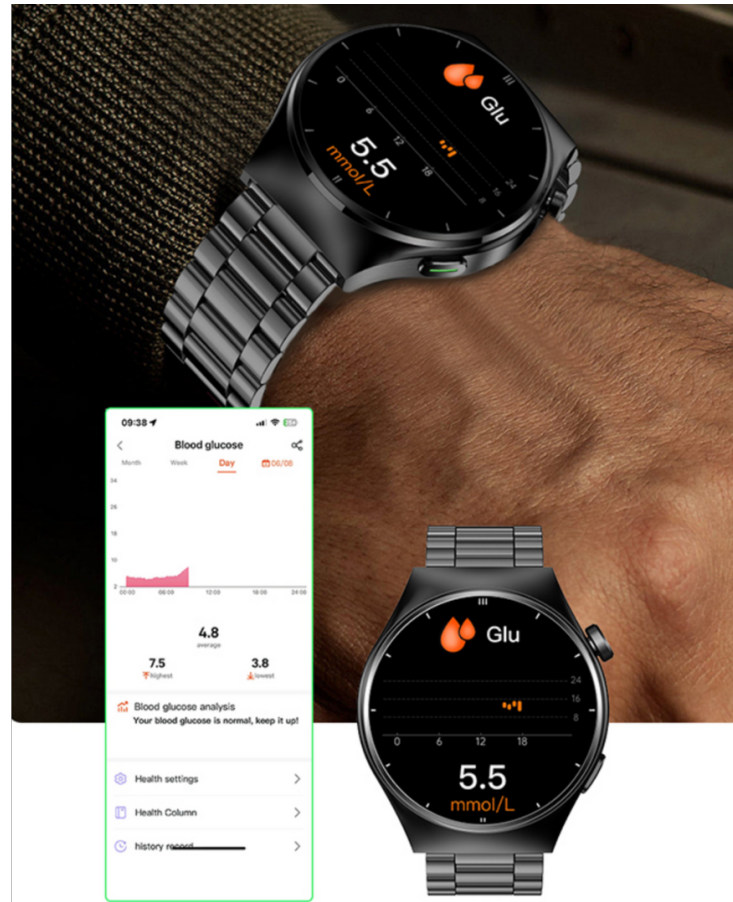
Glu
24
16
8
0
6
12
18
5.5
mmol/L

09:38
Blood glucose
Month
Week
Day
06/08
24
16
10
2
00:00
06:00
12:00
18:00
24:00
4.8
average
7.5
highest
3.8
lowest
Blood glucose analysis
Your blood glucose is normal, keep it up!
Health settings
Health Column
history record

Glu
24
16
8
0
6
12
18
5.5
mmol/L